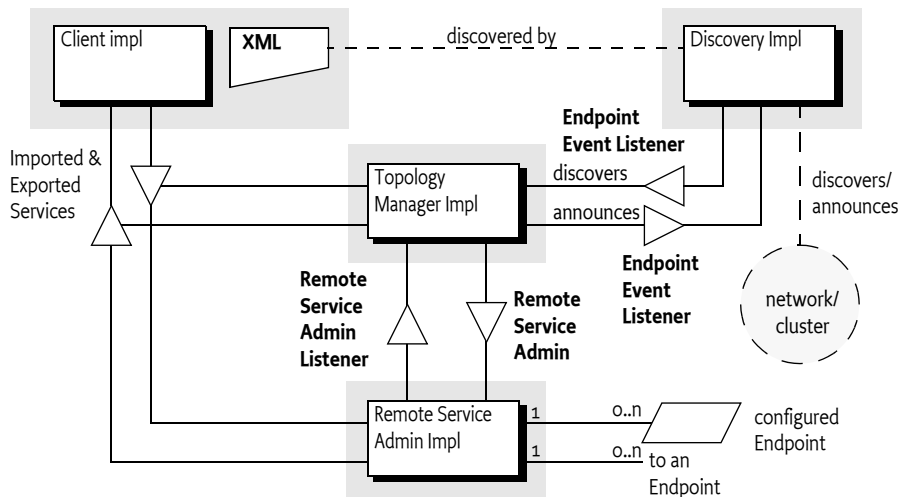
Client impl

XML

discovered by

Discovery Impl

Endpoint Event Listener

Imported & Exported Services

Topology Manager Impl

discovers

announces

discovers/ announces

Endpoint Event Listener

network/ cluster

Remote Service Admin Listener

Remote Service Admin

Remote Service Admin Impl

1

1

o..n

o..n

configured Endpoint

to an Endpoint